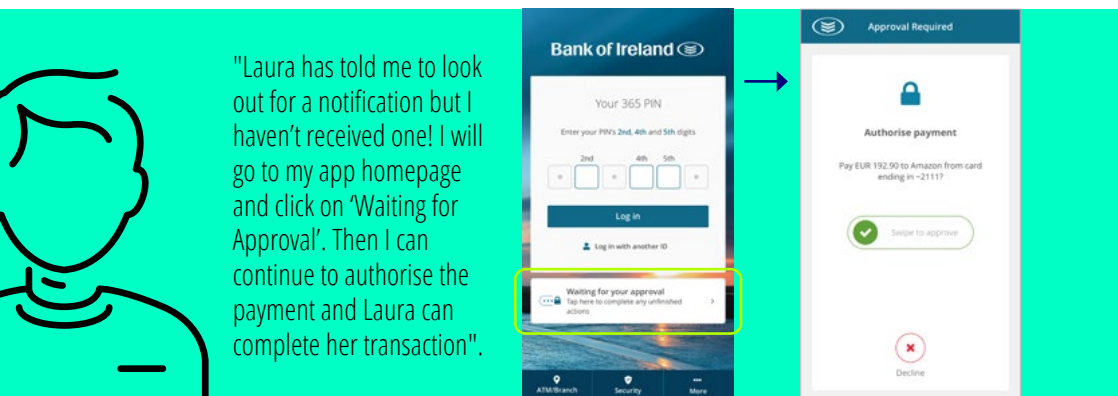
"Laura has told me to look out for a notification but I haven't received one! I will go to my app homepage and click on 'Waiting for Approval'. Then I can continue to authorise the payment and Laura can complete her transaction".

Bank of Ireland

Your 365 PIN

Enter your PIN's 2nd, 4th and 5th digits

2nd 4th 5th

Log in

Log in with another ID

Waiting for your approval
Tap here to complete any unfinished actions

ATM/Branch Security More

Approval Required

Authorise payment

Pay EUR 192.90 to Amazon from card ending in ~2111?

Swipe to approve

Decline